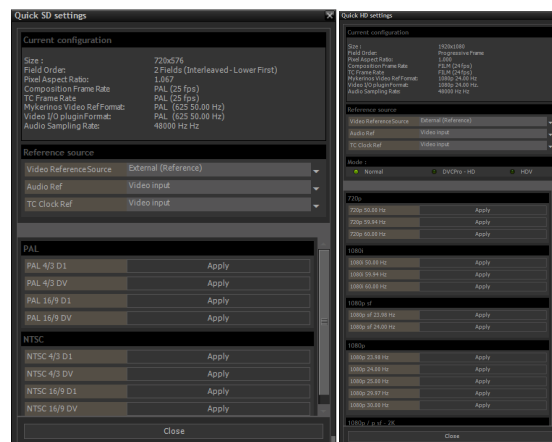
Quick SD settings

Current configuration

Size : 720x576
Field Order: 2 Fields (Interleaved - Lower First)
Pixel Aspect Ratio: 1.067
Composition Frame Rate PAL (25 fps)
TC Frame Rate PAL (25 fps)
Mykerinos Video Ref Format: PAL (625 50.00 Hz)
Video I/O plugin Format: PAL (625 50.00 Hz)
Audio Sampling Rate: 48000 Hz Hz

Reference source

Video Reference Source External (Reference)
Audio Ref Video input
TC Clock Ref Video input

PAL
PAL 4/3 D1 Apply
PAL 4/3 DV Apply
PAL 16/9 D1 Apply
PAL 16/9 DV Apply

NTSC
NTSC 4/3 D1 Apply
NTSC 4/3 DV Apply
NTSC 16/9 D1 Apply
NTSC 16/9 DV Apply

Close

Quick HD settings

Current configuration

Size : 1920x1080
Field Order: Progressive Frame
Pixel Aspect Ratio: 1.000
Composition Frame Rate FILM (24 fps)
TC Frame Rate FILM (24 fps)
Mykerinos Video Ref Format: 1080p 24.00 Hz
Video I/O plugin Format: 1080p 24.00 Hz
Audio Sampling Rate: 48000 Hz Hz

Reference source

Video Reference Source External (Reference)
Audio Ref Video input
TC Clock Ref Video input

Mode :
Normal DVCPro - HD HDV

720p
720p 50.00 Hz Apply
720p 59.94 Hz Apply
720p 60.00 Hz Apply

1080i
1080i 50.00 Hz Apply
1080i 59.94 Hz Apply
1080i 60.00 Hz Apply

1080p sf
1080p sf 23.98 Hz Apply
1080p sf 24.00 Hz Apply

1080p
1080p 23.98 Hz Apply
1080p 24.00 Hz Apply
1080p 25.00 Hz Apply
1080p 29.97 Hz Apply
1080p 30.00 Hz Apply

1080p / p sf - 2K

Close